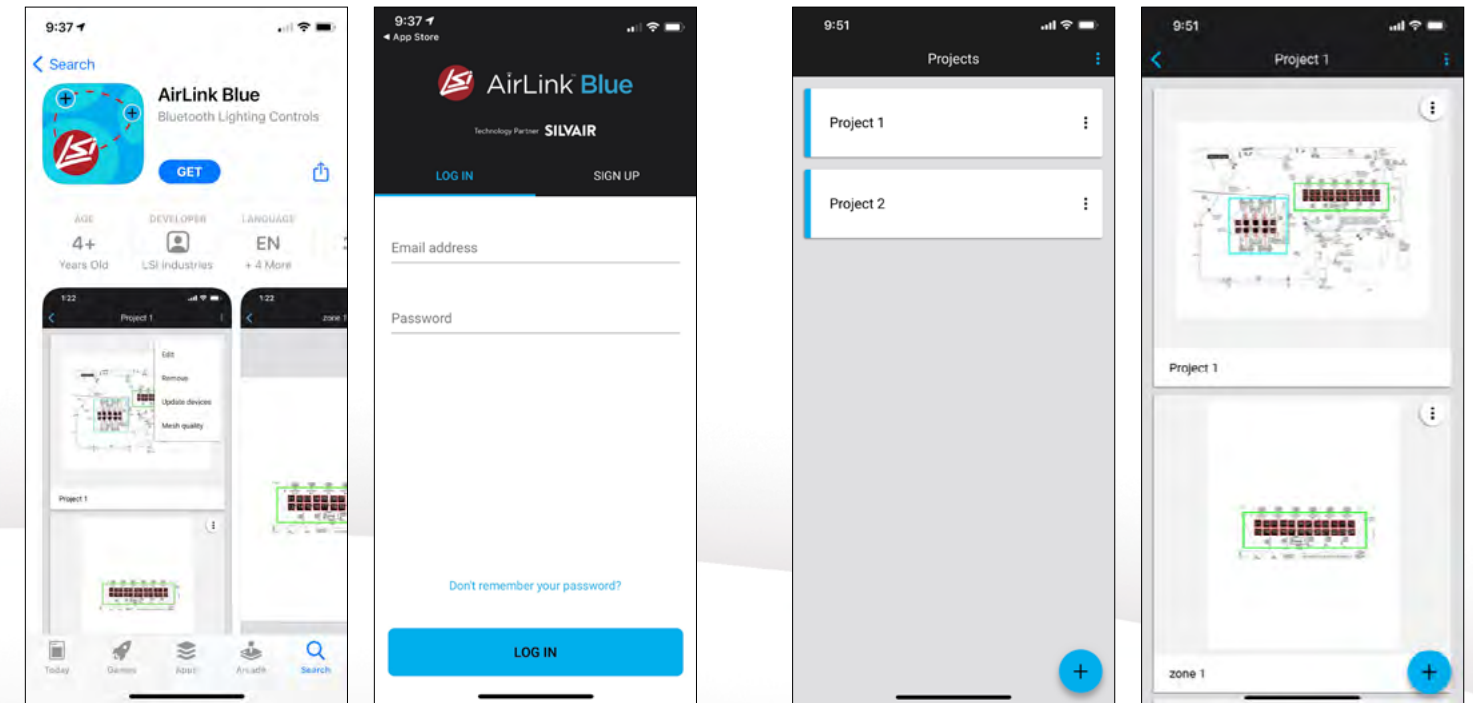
9:37

Search

AirLink Blue

Bluetooth Lighting Controls

GET

AGE
4+
Years Old

DEVELOPER
LSI Industries

LANGUAGE
EN
+ 4 More

1:22

Project 1

Edit

Remove

Update devices

Mesh quality

Project 1

zone 1

Today

Games

Apps

Arcade

Search

9:37

◂ App Store

LSI AirLink Blue

Technology Partner SILVAIR

LOG IN

SIGN UP

Email address

Password

Don't remember your password?

LOG IN

9:51

Projects

Project 1

Project 2

+

9:51

Project 1

Project 1

zone 1

+